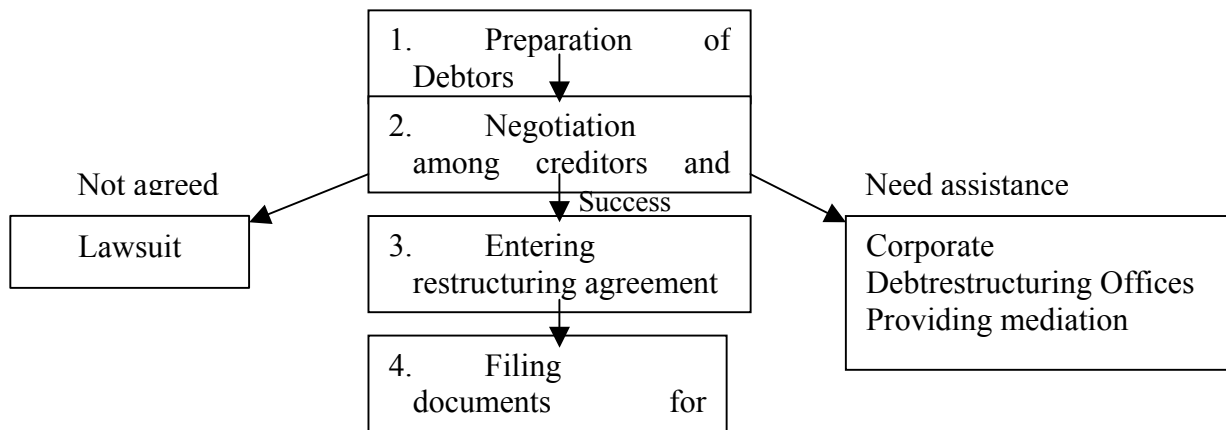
1. Preparation of Debtors

2. Negotiation among creditors and

Not agreed

Success

Need assistance

Lawsuit

3. Entering restructuring agreement

Corporate Debtrestructuring Offices Providing mediation

4. Filing documents for